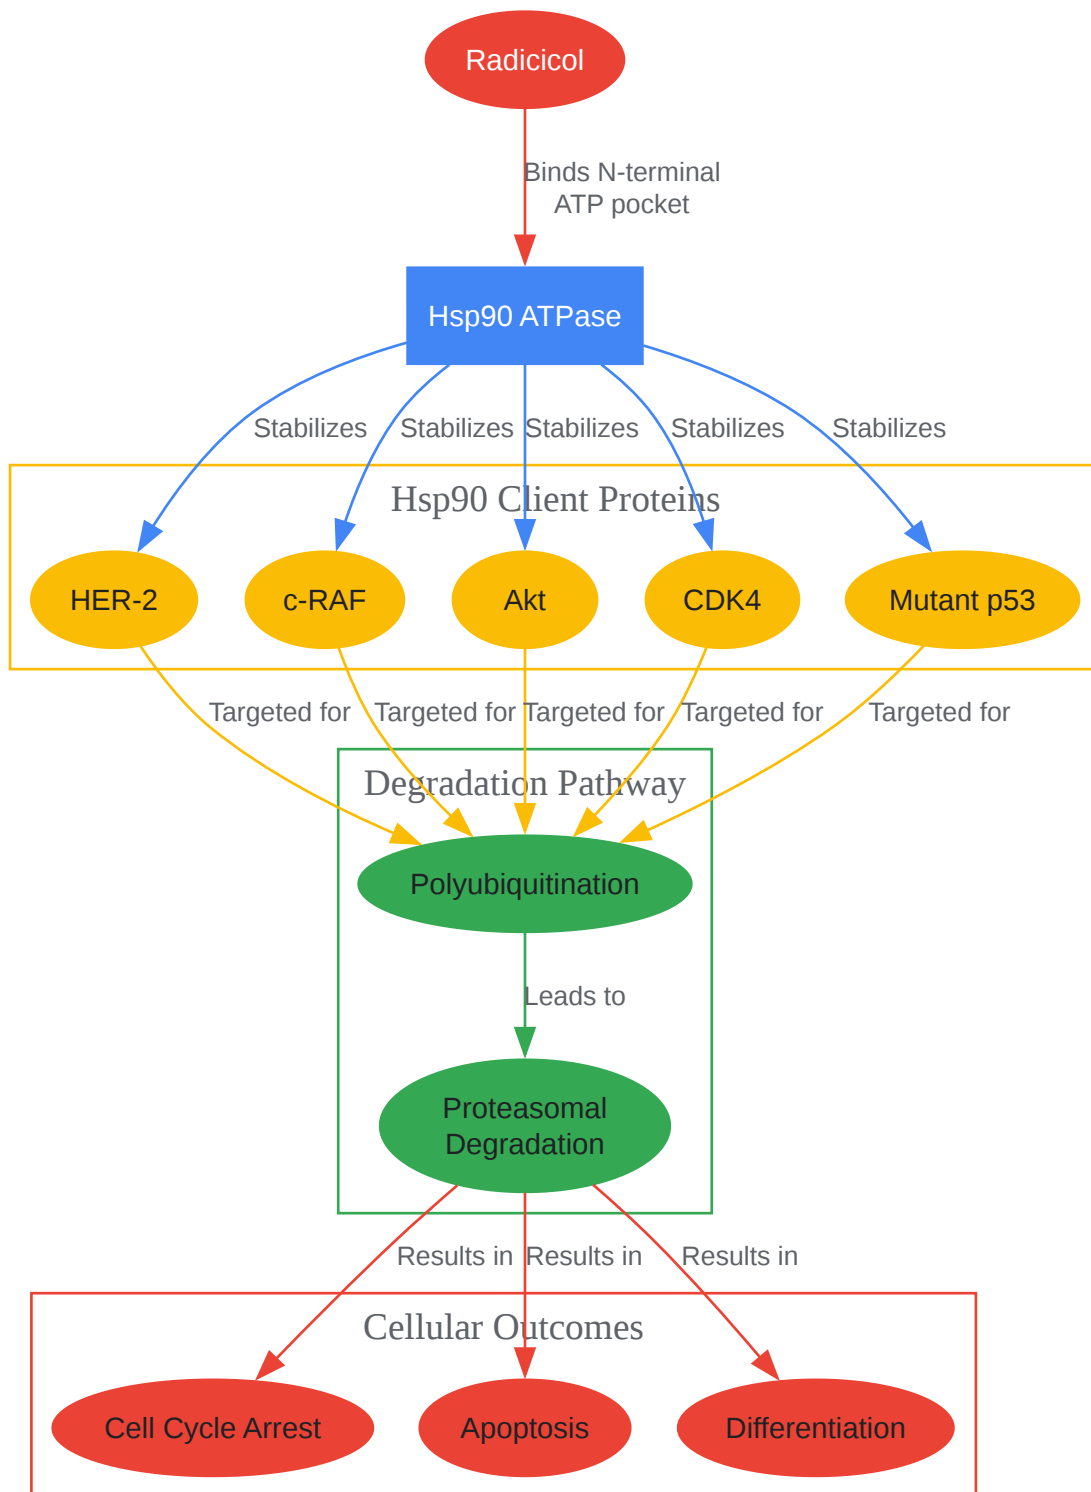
Radicicol

Binds N-terminal ATP pocket

Hsp90 ATPase

Stabilizes Stabilizes Stabilizes Stabilizes Stabilizes

Hsp90 Client Proteins

HER-2 c-RAF Akt CDK4 Mutant p53

Targeted for Targeted for Targeted for Targeted for Targeted for

Degradation Pathway

Polyubiquitination

Leads to

Proteasomal Degradation

Results in Results in Results in

Cellular Outcomes

Cell Cycle Arrest Apoptosis Differentiation